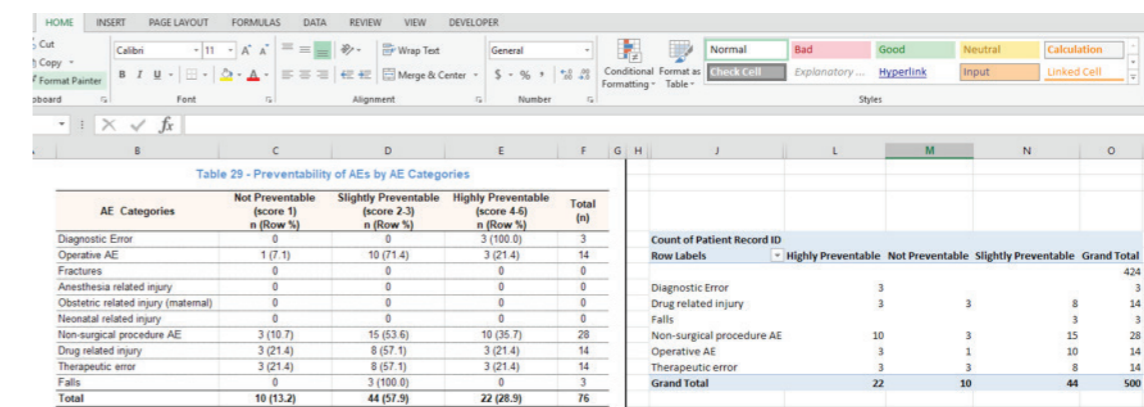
HOME INSERT PAGE LAYOUT FORMULAS DATA REVIEW VIEW DEVELOPER

Cut
Copy
Format Painter
board

Calibri 11 A A
B I U
Font

Wrap Text
Merge & Center
Alignment

General
$ % ,
Number

Conditional Formatting
Format as Table

Normal | Bad | Good | Neutral | Calculation
Check Cell | Explanatory ... | Hyperlink | Input | Linked Cell
Styles

fx

B C D E F G H J L M N O

Table 29 - Preventability of AEs by AE Categories

| AE Categories | Not Preventable (score 1) n (Row %) | Slightly Preventable (score 2-3) n (Row %) | Highly Preventable (score 4-6) n (Row %) | Total (n) |
|---|---|---|---|---|
| Diagnostic Error | 0 | 0 | 3 (100.0) | 3 |
| Operative AE | 1 (7.1) | 10 (71.4) | 3 (21.4) | 14 |
| Fractures | 0 | 0 | 0 | 0 |
| Anesthesia related injury | 0 | 0 | 0 | 0 |
| Obstetric related injury (maternal) | 0 | 0 | 0 | 0 |
| Neonatal related injury | 0 | 0 | 0 | 0 |
| Non-surgical procedure AE | 3 (10.7) | 15 (53.6) | 10 (35.7) | 28 |
| Drug related injury | 3 (21.4) | 8 (57.1) | 3 (21.4) | 14 |
| Therapeutic error | 3 (21.4) | 8 (57.1) | 3 (21.4) | 14 |
| Falls | 0 | 3 (100.0) | 0 | 3 |
| Total | 10 (13.2) | 44 (57.9) | 22 (28.9) | 76 |

Count of Patient Record ID

| Row Labels | Highly Preventable | Not Preventable | Slightly Preventable | Grand Total |
|---|---|---|---|---|
| | | | | 424 |
| Diagnostic Error | 3 | | | 3 |
| Drug related injury | 3 | 3 | 8 | 14 |
| Falls | | | 3 | 3 |
| Non-surgical procedure AE | 10 | 3 | 15 | 28 |
| Operative AE | 3 | 1 | 10 | 14 |
| Therapeutic error | 3 | 3 | 8 | 14 |
| Grand Total | 22 | 10 | 44 | 500 |